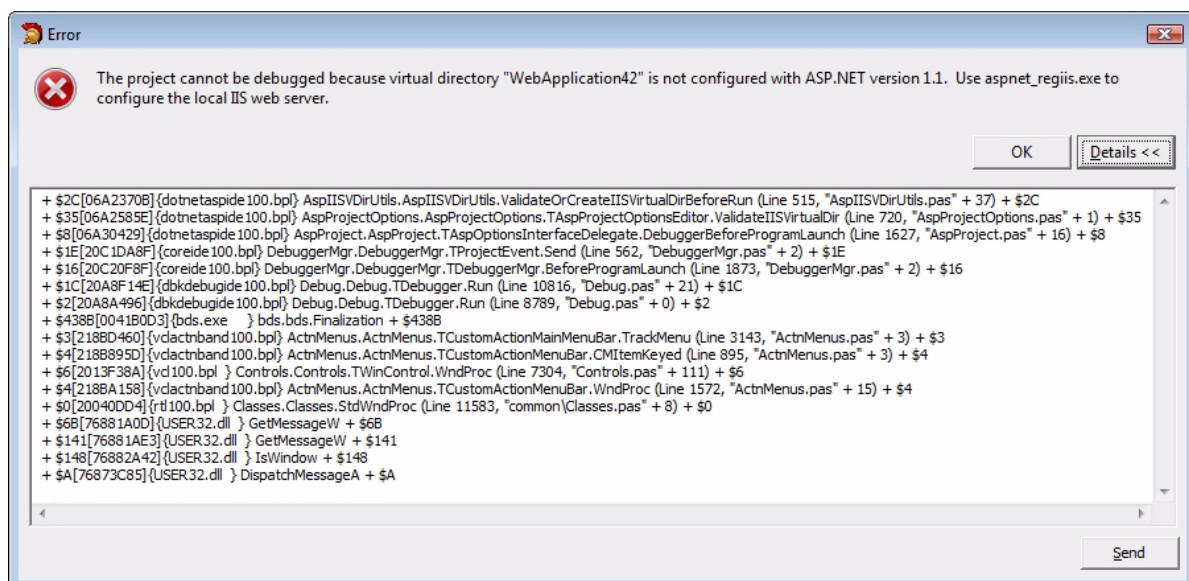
Error

The project cannot be debugged because virtual directory "WebApplication42" is not configured with ASP.NET version 1.1. Use aspnet_regiis.exe to configure the local IIS web server.

OK

Details <<

+ $2C[06A2370B]{dotnetaspide100.bpl} AspIISVDirUtils.AspIISVDirUtils.ValidateOrCreateIISVirtualDirBeforeRun (Line 515, "AspIISVDirUtils.pas" + 37) + $2C
+ $35[06A2585E]{dotnetaspide100.bpl} AspProjectOptions.AspProjectOptions.TAspProjectOptionsEditor.ValidateIISVirtualDir (Line 720, "AspProjectOptions.pas" + 1) + $35
+ $8[06A30429]{dotnetaspide100.bpl} AspProject.AspProject.TAspOptionsInterfaceDelegate.DebuggerBeforeProgramLaunch (Line 1627, "AspProject.pas" + 16) + $8
+ $1E[20C1DA8F]{coreide100.bpl} DebuggerMgr.DebuggerMgr.TProjectEvent.Send (Line 562, "DebuggerMgr.pas" + 2) + $1E
+ $16[20C20F8F]{coreide100.bpl} DebuggerMgr.DebuggerMgr.TDebuggerMgr.BeforeProgramLaunch (Line 1873, "DebuggerMgr.pas" + 2) + $16
+ $1C[20A8F14E]{dbkdebugide100.bpl} Debug.Debug.TDebugger.Run (Line 10816, "Debug.pas" + 21) + $1C
+ $2[20A8A496]{dbkdebugide100.bpl} Debug.Debug.TDebugger.Run (Line 8789, "Debug.pas" + 0) + $2
+ $438B[0041B0D3]{bds.exe } bds.bds.Finalization + $438B
+ $3[218BD460]{vclactnband100.bpl} ActnMenus.ActnMenus.TCustomActionMainMenuBar.TrackMenu (Line 3143, "ActnMenus.pas" + 3) + $3
+ $4[218B895D]{vclactnband100.bpl} ActnMenus.ActnMenus.TCustomActionMenuBar.CMItemKeyed (Line 895, "ActnMenus.pas" + 3) + $4
+ $6[2013F38A]{vcl100.bpl } Controls.Controls.TWinControl.WndProc (Line 7304, "Controls.pas" + 111) + $6
+ $4[218BA158]{vclactnband100.bpl} ActnMenus.ActnMenus.TCustomActionMenuBar.WndProc (Line 1572, "ActnMenus.pas" + 15) + $4
+ $0[20040DD4]{rtl100.bpl } Classes.Classes.StdWndProc (Line 11583, "common\Classes.pas" + 8) + $0
+ $6B[76881A0D]{USER32.dll } GetMessageW + $6B
+ $141[76881AE3]{USER32.dll } GetMessageW + $141
+ $148[76882A42]{USER32.dll } IsWindow + $148
+ $A[76873C85]{USER32.dll } DispatchMessageA + $A

Send